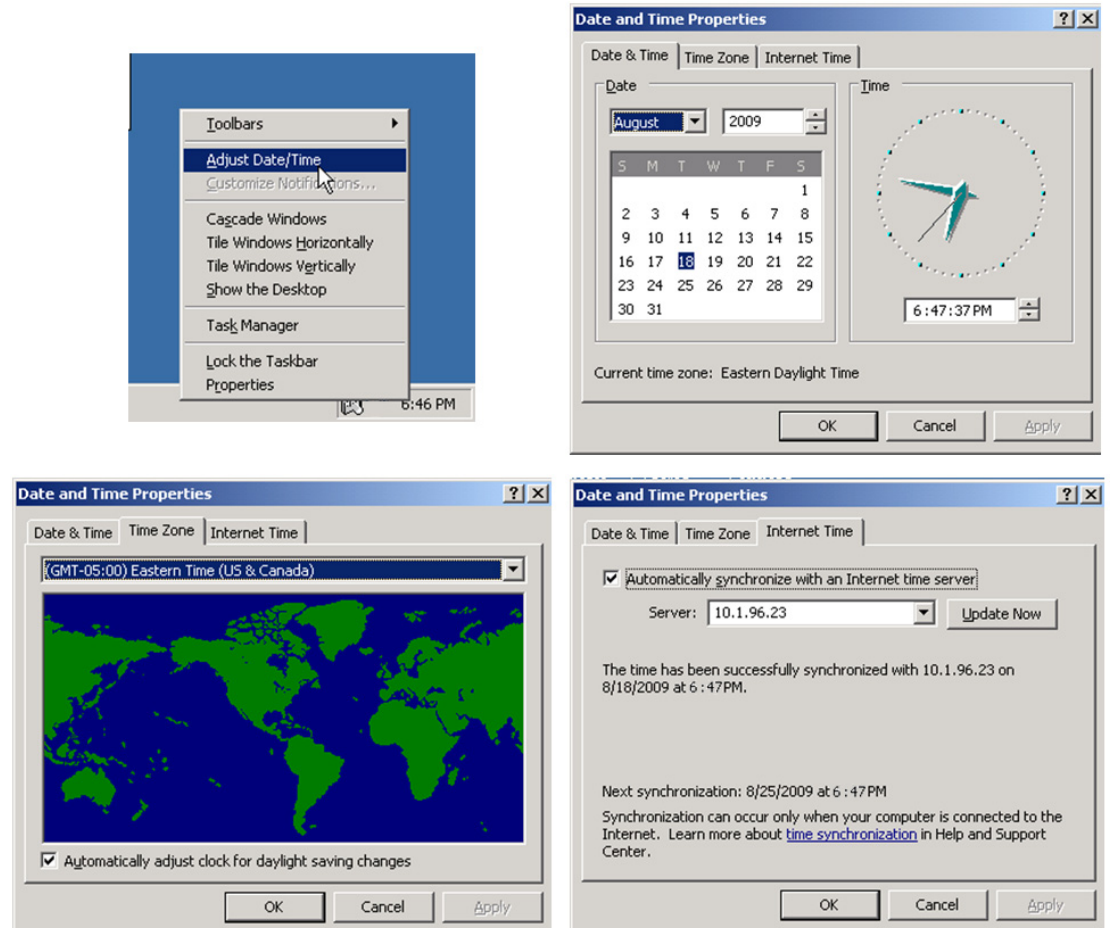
Toolbars
Adjust Date/Time
Customize Notifications...
Cascade Windows
Tile Windows Horizontally
Tile Windows Vertically
Show the Desktop
Task Manager
Lock the Taskbar
Properties
6:46 PM

Date and Time Properties
? X
Date & Time | Time Zone | Internet Time
Date
August
2009

| S | M | T | W | T | F | S |
|---|---|---|---|---|---|---|
| | | | | | | 1 |
| 2 | 3 | 4 | 5 | 6 | 7 | 8 |
| 9 | 10 | 11 | 12 | 13 | 14 | 15 |
| 16 | 17 | 18 | 19 | 20 | 21 | 22 |
| 23 | 24 | 25 | 26 | 27 | 28 | 29 |
| 30 | 31 | | | | | |

Time
6:47:37 PM
Current time zone: Eastern Daylight Time
OK Cancel Apply

Date and Time Properties
? X
Date & Time | Time Zone | Internet Time
(GMT-05:00) Eastern Time (US & Canada)
Automatically adjust clock for daylight saving changes
OK Cancel Apply

Date and Time Properties
? X
Date & Time | Time Zone | Internet Time
Automatically synchronize with an Internet time server
Server: 10.1.96.23
Update Now
The time has been successfully synchronized with 10.1.96.23 on 8/18/2009 at 6:47PM.
Next synchronization: 8/25/2009 at 6:47PM
Synchronization can occur only when your computer is connected to the Internet. Learn more about time synchronization in Help and Support Center.
OK Cancel Apply